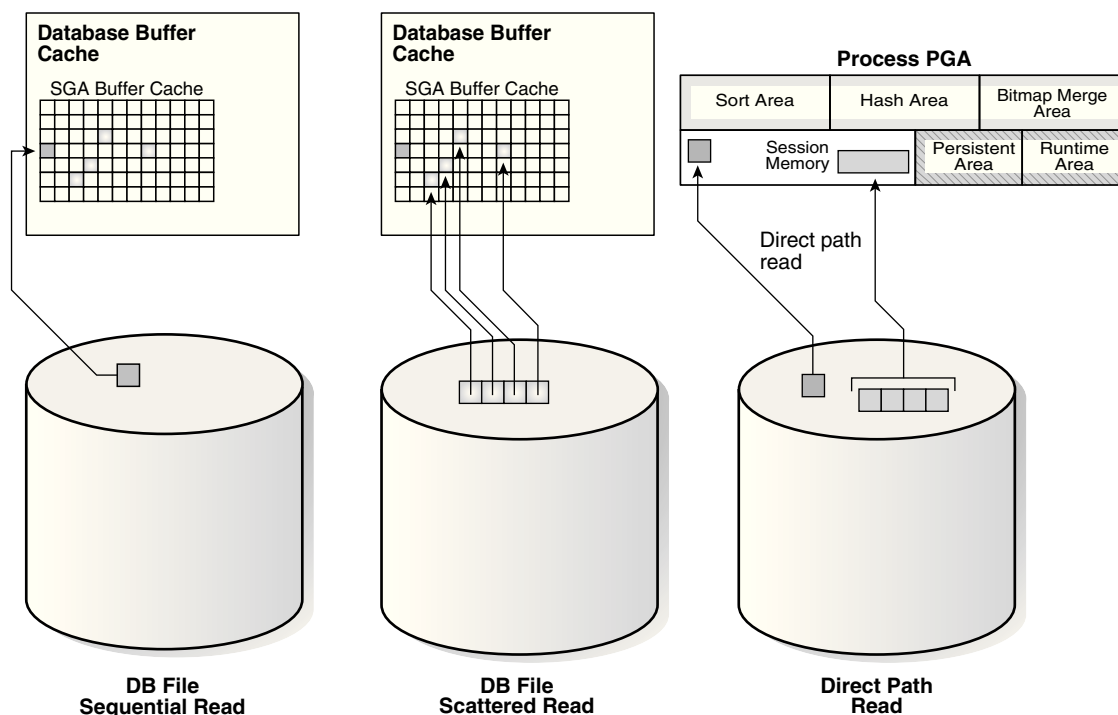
Database Buffer Cache

SGA Buffer Cache

Database Buffer Cache

SGA Buffer Cache

Process PGA

Sort Area

Hash Area

Bitmap Merge Area

Session Memory

Persistent Area

Runtime Area

Direct path read

DB File Sequential Read

DB File Scattered Read

Direct Path Read